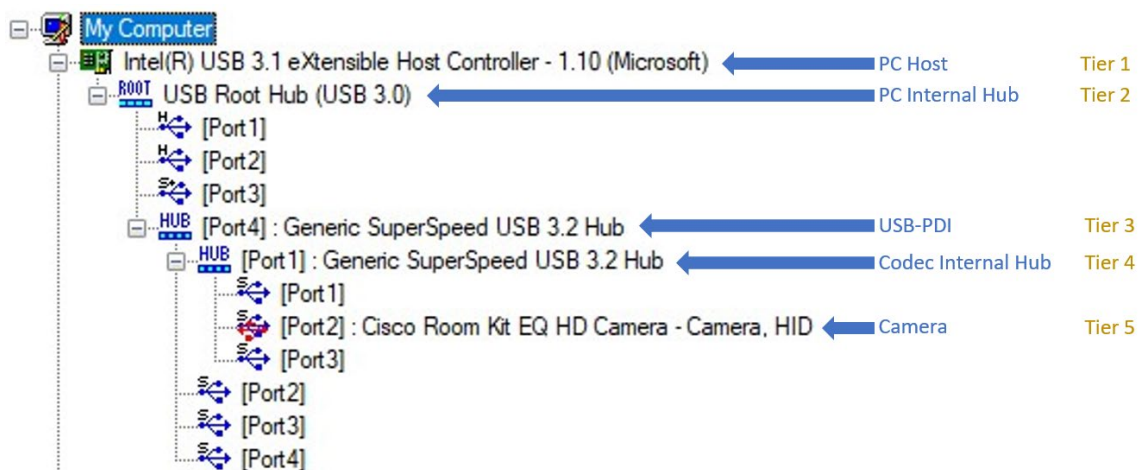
My Computer
Intel(R) USB 3.1 eXtensible Host Controller - 1.10 (Microsoft) PC Host Tier 1
ROOT USB Root Hub (USB 3.0) PC Internal Hub Tier 2
[Port1]
[Port2]
[Port3]
HUB [Port4] : Generic SuperSpeed USB 3.2 Hub USB-PDI Tier 3
HUB [Port1] : Generic SuperSpeed USB 3.2 Hub Codec Internal Hub Tier 4
[Port1]
[Port2] : Cisco Room Kit EQ HD Camera - Camera, HID Camera Tier 5
[Port3]
[Port2]
[Port3]
[Port4]